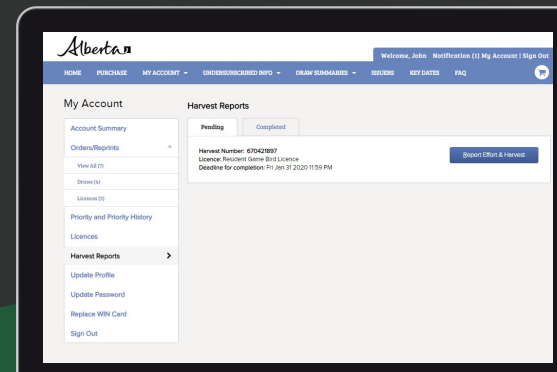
Alberta

Welcome, John Notification (1) My Account | Sign Out

HOME PURCHASE MY ACCOUNT UNDERSUBSCRIBED INFO DRAW SUMMARIES ISSUERS KEY DATES FAQ

My Account

Account Summary
Orders/Reprints
View All (7)
Draws (4)
Licences (3)
Priority and Priority History
Licences
Harvest Reports
Update Profile
Update Password
Replace WIN Card
Sign Out

Harvest Reports

Pending | Completed

Harvest Number: 670421897
Licence: Resident Game Bird Licence
Deadline for completion: Fri Jan 31 2020 11:59 PM

Report Effort & Harvest